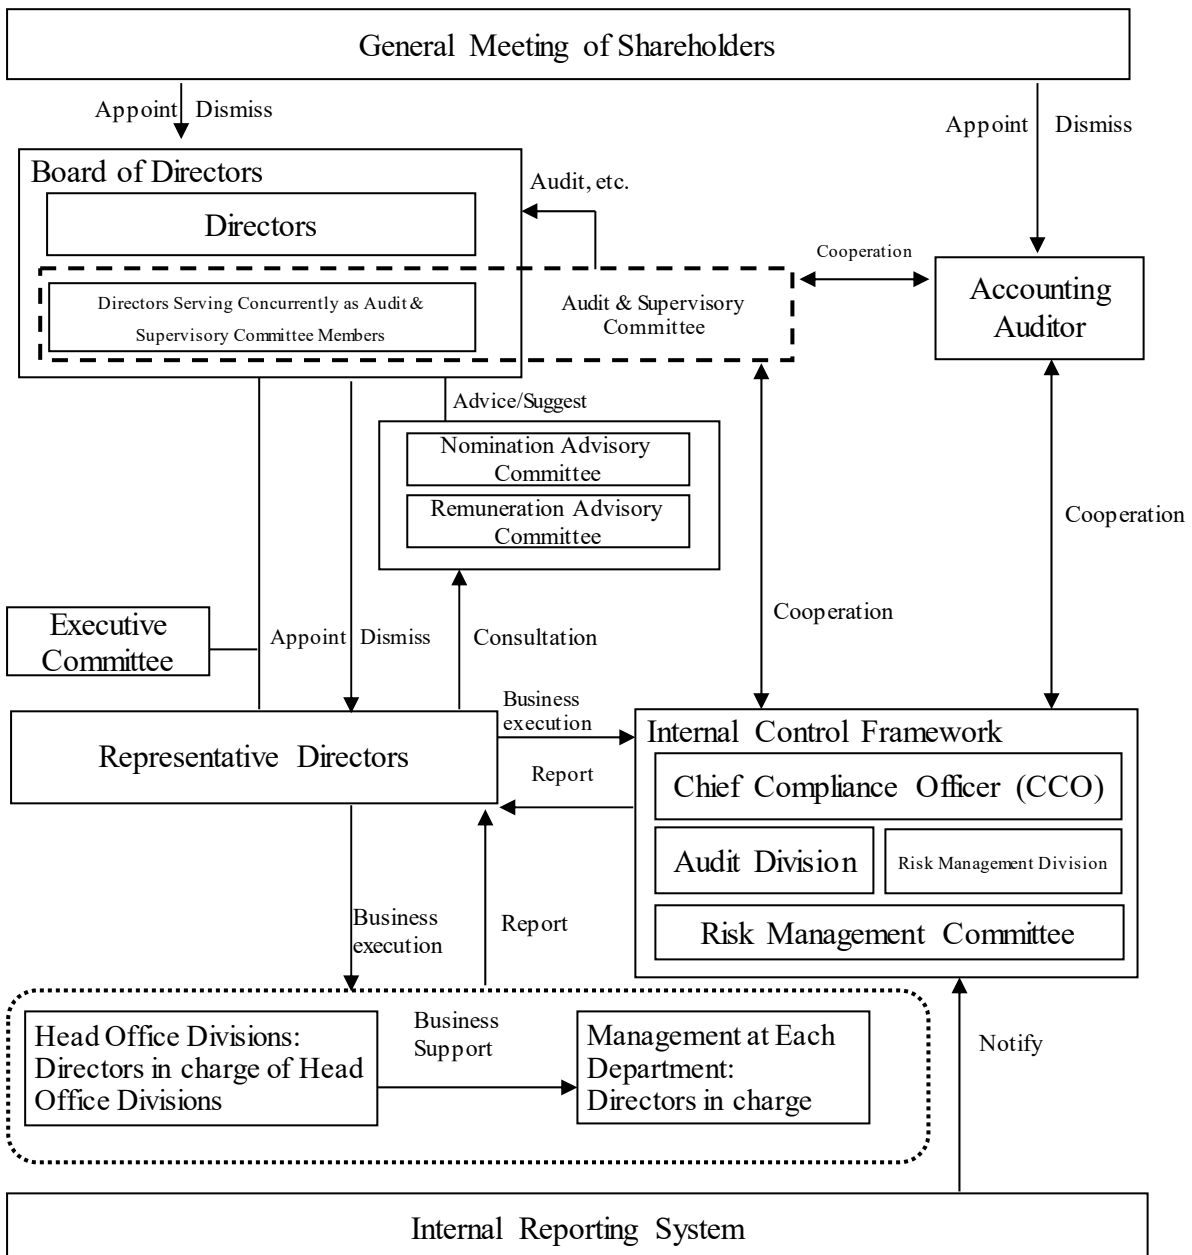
General Meeting of Shareholders

Appoint Dismiss

Appoint Dismiss

Board of Directors

Directors

Directors Serving Concurrently as Audit & Supervisory Committee Members

Audit, etc.

Audit & Supervisory Committee

Cooperation

Accounting Auditor

Advice/Suggest

Nomination Advisory Committee

Remuneration Advisory Committee

Cooperation

Cooperation

Executive Committee

Appoint Dismiss

Consultation

Business execution

Representative Directors

Report

Internal Control Framework

Chief Compliance Officer (CCO)

Audit Division

Risk Management Division

Risk Management Committee

Business execution

Report

Head Office Divisions: Directors in charge of Head Office Divisions

Business Support

Management at Each Department: Directors in charge

Notify

Internal Reporting System